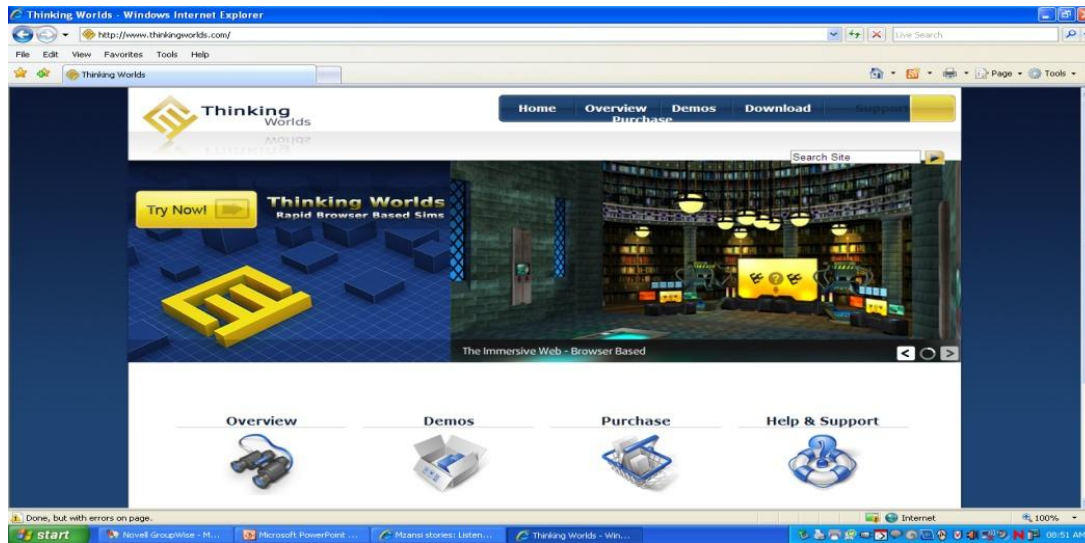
Thinking Worlds - Windows Internet Explorer

http://www.thinkingworlds.com/

Live Search

File Edit View Favorites Tools Help

Thinking Worlds

Page Tools

Thinking Worlds

Home Overview Demos Download Support Purchase

Search Site

Try Now!

Thinking Worlds
Rapid Browser Based Sims

The Immersive Web - Browser Based

Overview

Demos

Purchase

Help & Support

Done, but with errors on page.

Internet

100%

start

Novell GroupWise - M...

Microsoft PowerPoint ...

Mzansi stories: Listen...

Thinking Worlds - Win...

08:51 AM